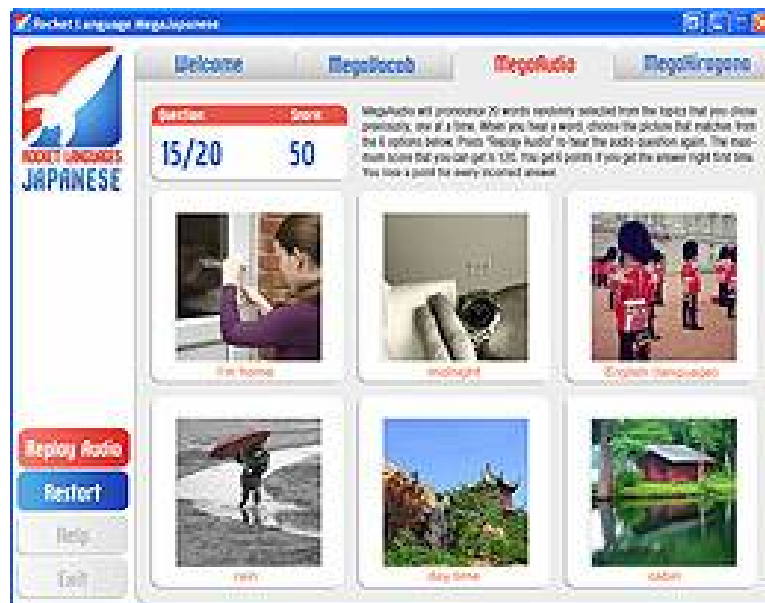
Rocket Language MegaJapanese

ROCKET LANGUAGES JAPANESE

Welcome
MegaVocab
MegaAudio
MegaHiragana

Question
Score
15/20
50

MegaAudio will pronounce 20 words randomly selected from the topics that you chose previously, one at a time. When you hear a word, choose the picture that matches from the 6 options below. Press "Replay Audio" to hear the audio question again. The maximum score that you can get is 120. You get 6 points if you get the answer right first time. You lose a point for every incorrect answer.

I'm home
midnight
English (language)
rain
day time
cabin

Replay Audio
Restart
Help
Exit